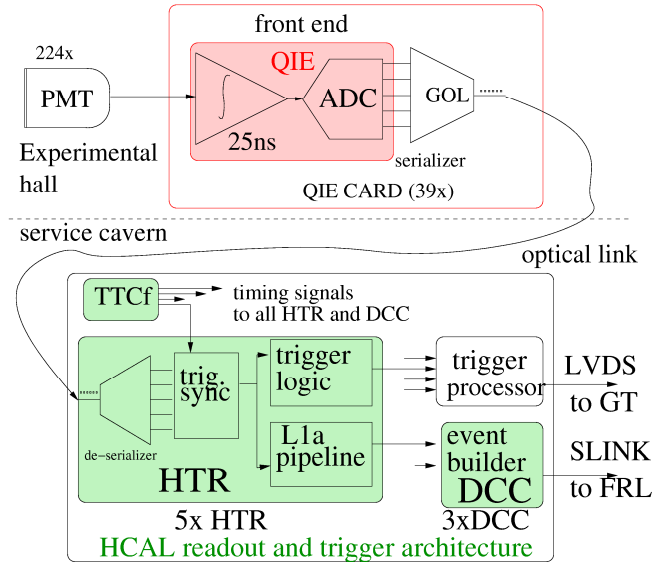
front end

224x

PMT

QIE

ADC

GOL

25ns

serializer

Experimental hall

QIE CARD (39x)

service cavern

optical link

TTCf

timing signals to all HTR and DCC

trig sync

trigger logic

trigger processor

LVDS to GT

L1a pipeline

event builder

SLINK to FRL

de-serializer

HTR

DCC

5x HTR

3xDCC

HCAL readout and trigger architecture